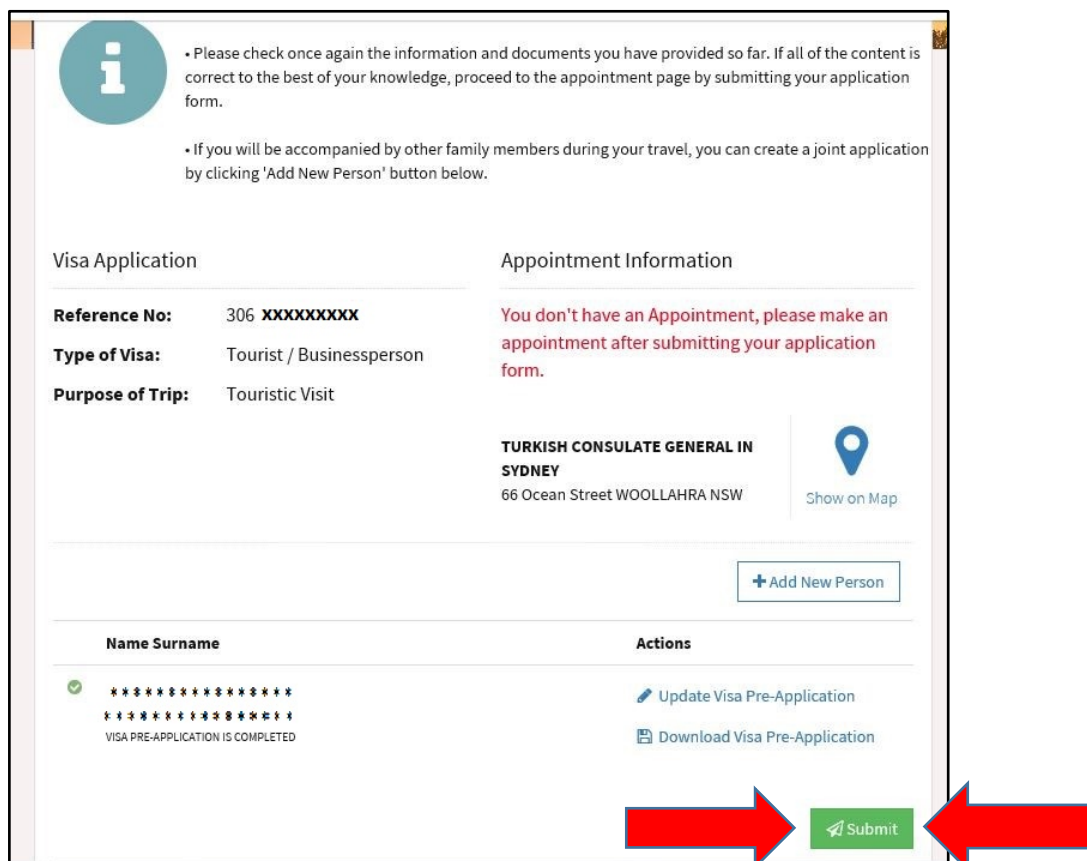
• Please check once again the information and documents you have provided so far. If all of the content is correct to the best of your knowledge, proceed to the appointment page by submitting your application form.

• If you will be accompanied by other family members during your travel, you can create a joint application by clicking 'Add New Person' button below.

Visa Application

Reference No: 306 XXXXXXXXX
Type of Visa: Tourist / Businessperson
Purpose of Trip: Touristic Visit

Appointment Information

You don't have an Appointment, please make an appointment after submitting your application form.

TURKISH CONSULATE GENERAL IN SYDNEY
66 Ocean Street WOOLLAHRA NSW

Show on Map

+ Add New Person

| Name Surname | Actions |
|---|---|
| *************** *************** VISA PRE-APPLICATION IS COMPLETED | Update Visa Pre-Application Download Visa Pre-Application |

Submit